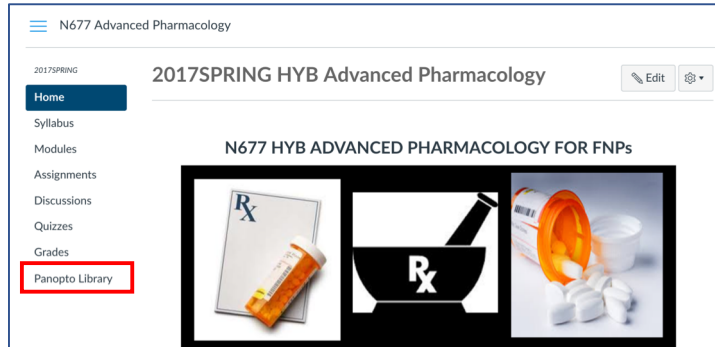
N677 Advanced Pharmacology

2017SPRING

Home
Syllabus
Modules
Assignments
Discussions
Quizzes
Grades
Panopto Library

2017SPRING HYB Advanced Pharmacology

Edit

N677 HYB ADVANCED PHARMACOLOGY FOR FNPs

Rx

Rx